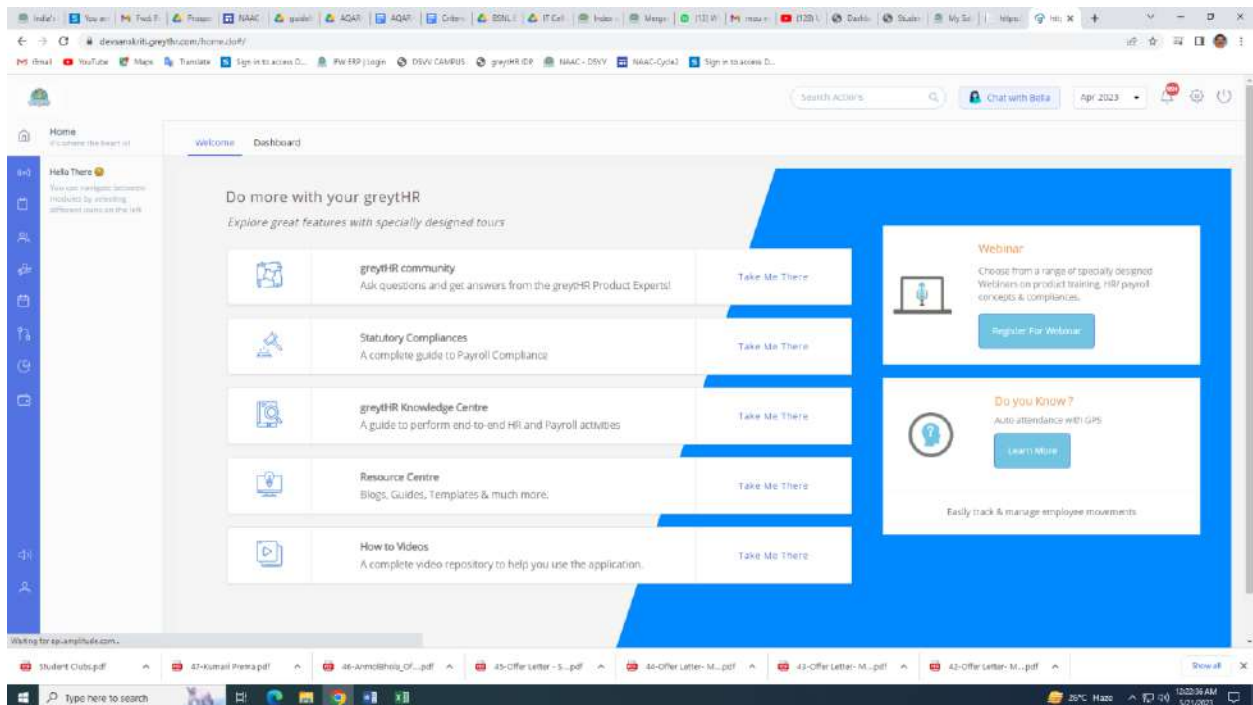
devsanskriti.greythr.com/home.do#/

Gmail YouTube Maps Translate Sign in to access D... PW ERP | Login DSVV CAMPUS greytHR IDP NAAC - DSVV NAAC-Cycle2 Sign in to access D...

Search Actions

Chat with Bella

Apr 2023

Home
It's where the heart is!

Hello There
You can navigate between modules by selecting different icons on the left

Welcome Dashboard

Do more with your greytHR

Explore great features with specially designed tours

greytHR community
Ask questions and get answers from the greytHR Product Experts!
Take Me There

Statutory Compliances
A complete guide to Payroll Compliance
Take Me There

greytHR Knowledge Centre
A guide to perform end-to-end HR and Payroll activities
Take Me There

Resource Centre
Blogs, Guides, Templates & much more.
Take Me There

How to Videos
A complete video repository to help you use the application.
Take Me There

Webinar
Choose from a range of specially designed Webinars on product training, HR/ payroll concepts & compliances.
Register For Webinar

Do you Know ?
Auto attendance with GPS
Learn More

Easily track & manage employee movements

Waiting for api.amplitude.com...

Student Clubs.pdf 47-Kumari Prema.pdf 46-AnmolBhola_Of....pdf 45-Offer Letter - S...pdf 44-Offer Letter- M....pdf 43-Offer Letter- M....pdf 42-Offer Letter- M....pdf Show all

Type here to search

26°C Haze 12:22:36 AM 5/21/2023